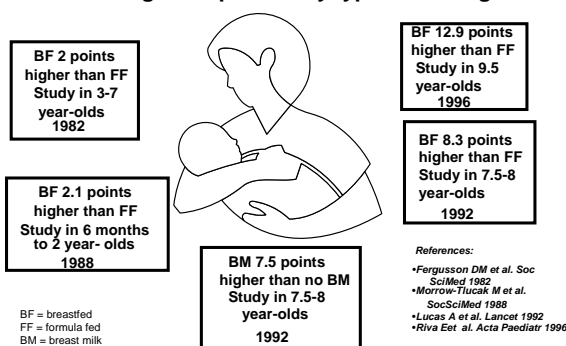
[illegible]

BF 2 points higher than FF Study in 3-7 year-olds 1982

BF 12.9 points higher than FF Study in 9.5 year-olds 1996

BF 8.3 points higher than FF Study in 7.5-8 year-olds 1992

BF 2.1 points higher than FF Study in 6 months to 2 year- olds 1988

BM 7.5 points higher than no BM Study in 7.5-8 year-olds 1992

References:
•Fergusson DM et al. Soc SciMed 1982
•Morrow-Tlucak M et al. SocSciMed 1988
•Lucas A et al. Lancet 1992
•Riva Eet al. Acta Paediatr 1996

BF = breastfed
FF = formula fed
BM = breast milk